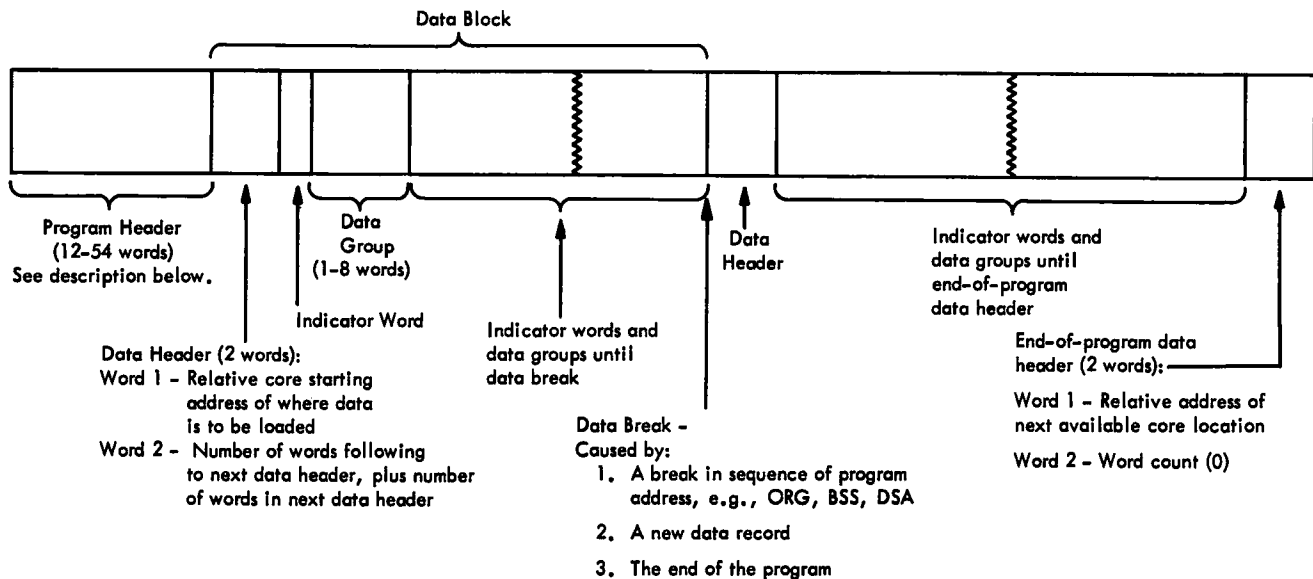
Data Block

Program Header (12-54 words) See description below.

Data Group (1-8 words)

Indicator Word

Data Header (2 words):
Word 1 - Relative core starting address of where data is to be loaded
Word 2 - Number of words following to next data header, plus number of words in next data header

Indicator words and data groups until data break

Data Break - Caused by:
1. A break in sequence of program address, e.g., ORG, BSS, DSA
2. A new data record
3. The end of the program

Data Header

Indicator words and data groups until end-of-program data header

End-of-program data header (2 words):
Word 1 - Relative address of next available core location
Word 2 - Word count (0)